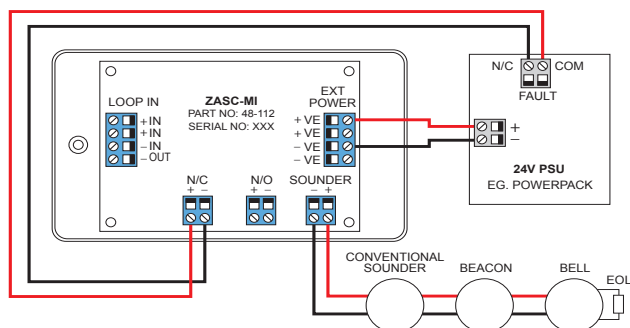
LOOP IN
+IN
+IN
–IN
–OUT

ZASC-MI
PART NO: 48-112
SERIAL NO: XXX

EXT POWER
+VE
+VE
–VE
–VE

N/C
+ –

N/O
+ –

SOUNDER
– +

N/C
COM
FAULT

+
–

24V PSU
EG. POWERPACK

CONVENTIONAL SOUNDER

BEACON

BELL

EOL